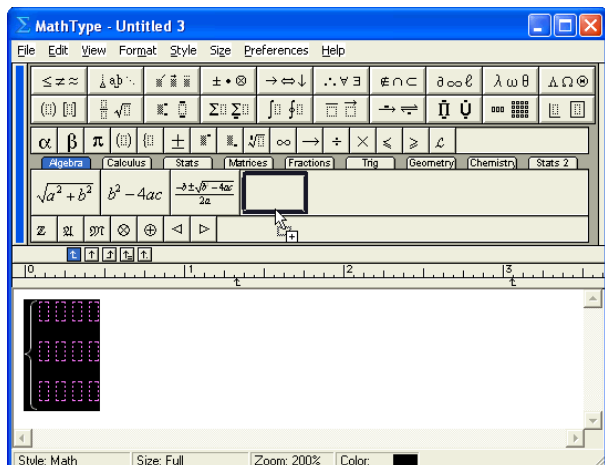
MathType - Untitled 3

File Edit View Format Style Size Preferences Help

≤ ≠ ≈   ∴ ∀ ∃   ∉ ∩ ⊂   ∂ ∞ ℓ   λ ω θ   Λ Ω ⊗

α β π ± ∞ → ÷ × ≤ ≥

Algebra Calculus Stats Matrices Fractions Trig Geometry Chemistry Stats 2

$\sqrt{a^2+b^2}$   $b^2-4ac$   $\frac{-b\pm\sqrt{b^2-4ac}}{2a}$

ℤ 𝔄 𝔐 ⊗ ⊕ ◁ ▷

0 1 2 3

Style: Math   Size: Full   Zoom: 200%   Color: